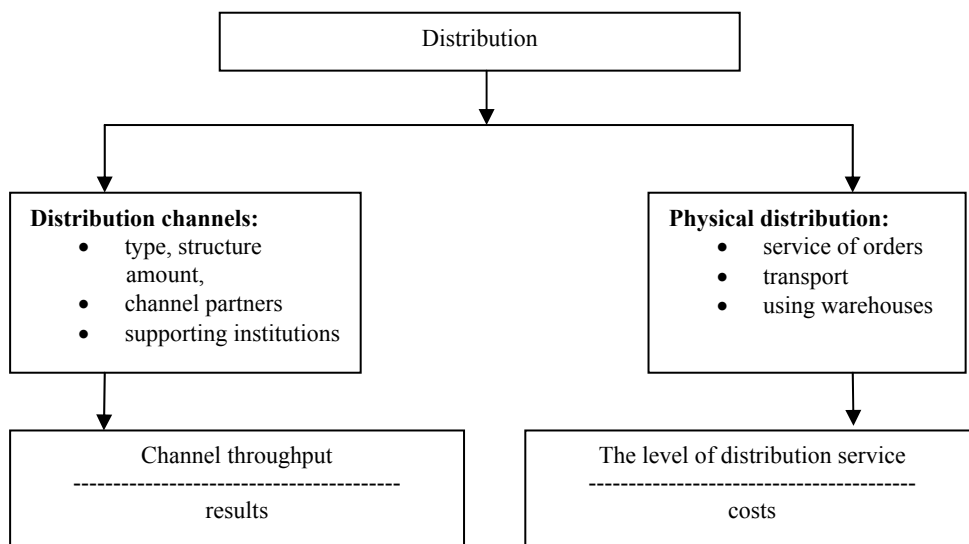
Distribution

**Distribution channels:**
- type, structure amount,
- channel partners
- supporting institutions

**Physical distribution:**
- service of orders
- transport
- using warehouses

Channel throughput
----------------------------------------
results

The level of distribution service
----------------------------------------
costs